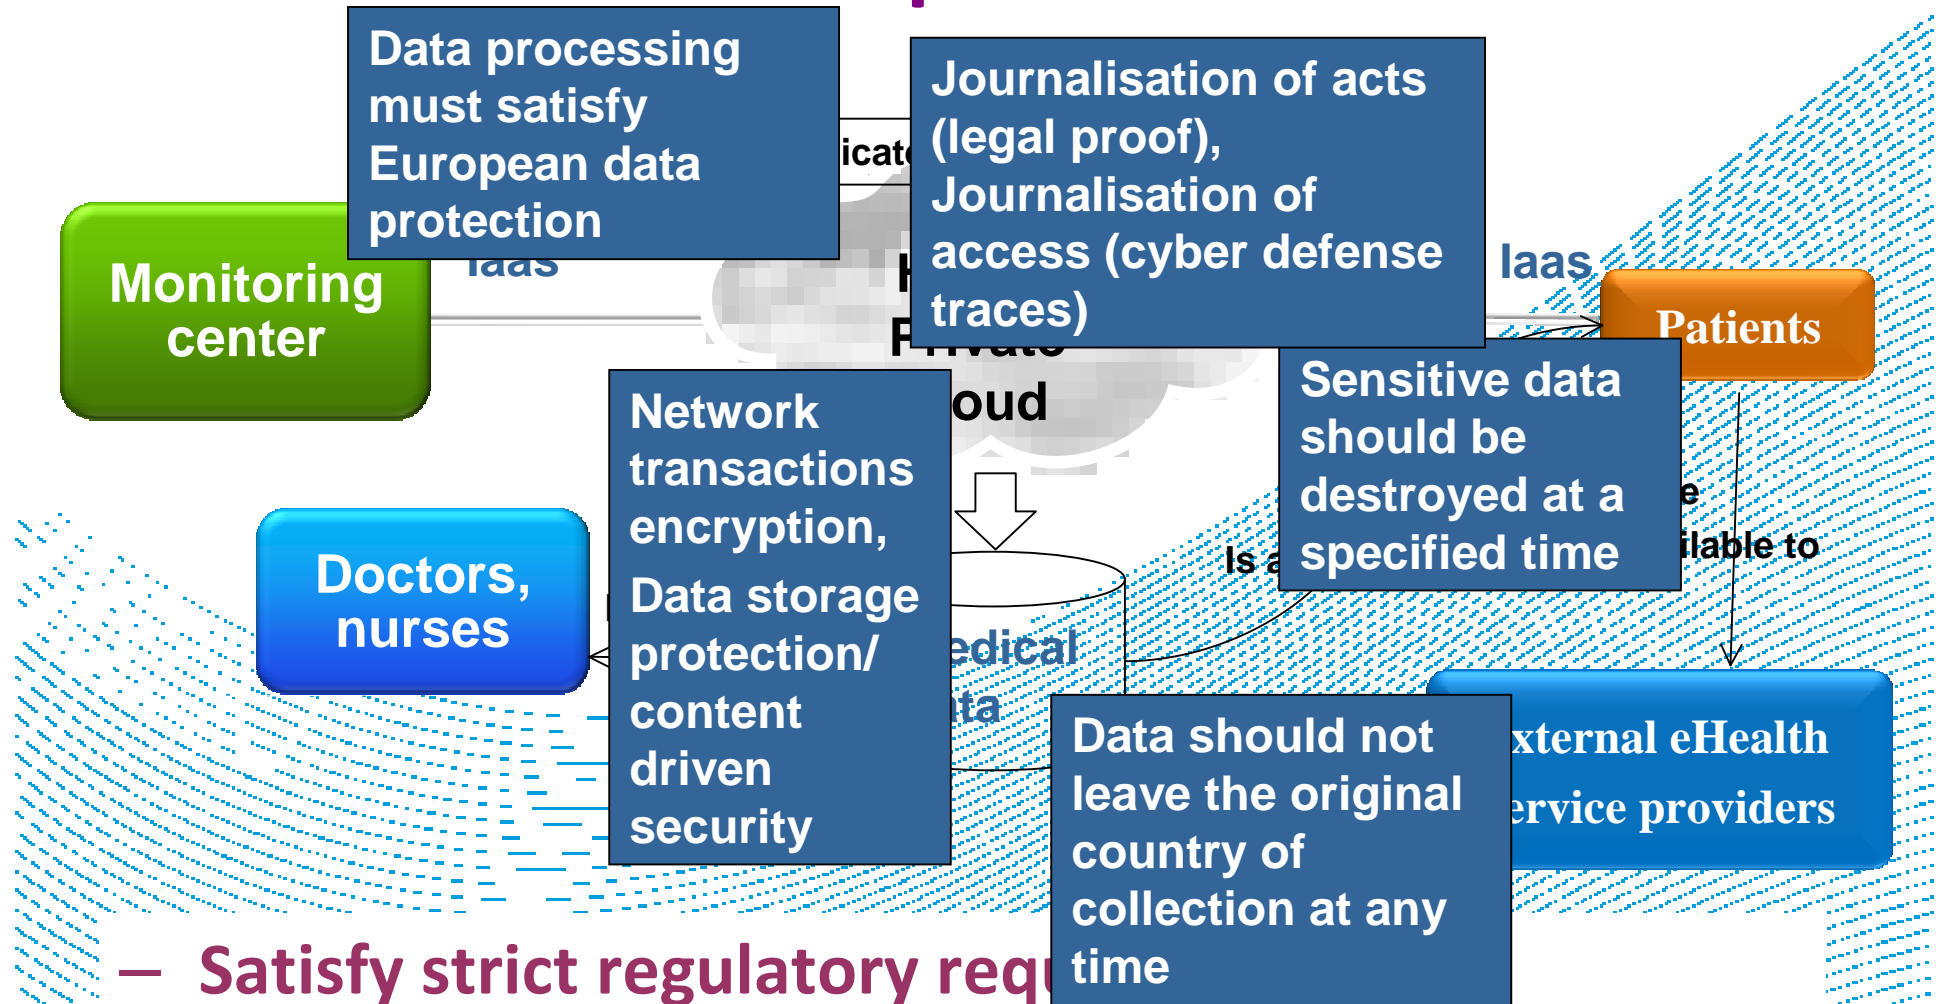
Data processing must satisfy European data protection

icat

Journalisation of acts (legal proof), Journalisation of access (cyber defense traces)

Monitoring center

Iaas

Iaas

Patients

P

oud

Network transactions encryption, Data storage protection/ content driven security

Sensitive data should be destroyed at a specified time

e

ilable to

Is a

Doctors, nurses

edical

ta

Data should not leave the original country of collection at any time

xternal eHealth

ervice providers

– Satisfy strict regulatory requ